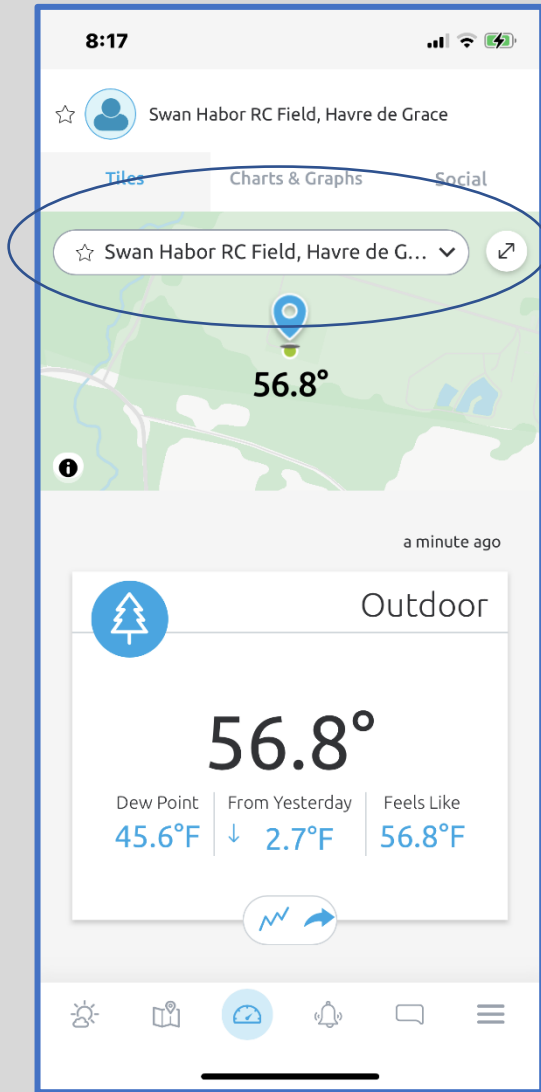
8:17

☆ Swan Habor RC Field, Havre de Grace

Tiles Charts & Graphs Social

☆ Swan Habor RC Field, Havre de G...

56.8°

a minute ago

Outdoor

56.8°

| Dew Point | From Yesterday | Feels Like |
|---|---|---|
| 45.6°F | ↓ 2.7°F | 56.8°F |